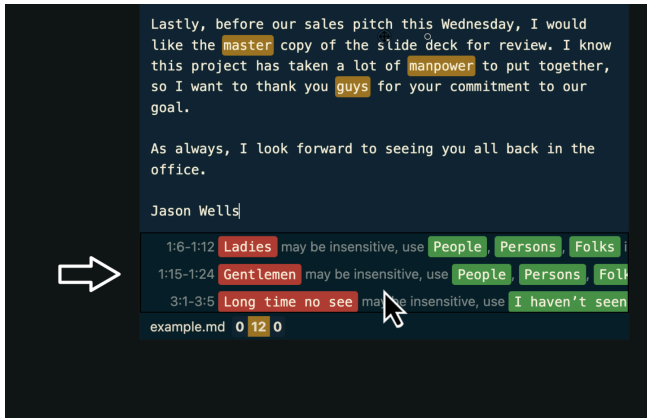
Lastly, before our sales pitch this Wednesday, I would like the master copy of the slide deck for review. I know this project has taken a lot of manpower to put together, so I want to thank you guys for your commitment to our goal.

As always, I look forward to seeing you all back in the office.

Jason Wells

1:6-1:12 Ladies may be insensitive, use People, Persons, Folks i

1:15-1:24 Gentlemen may be insensitive, use People, Persons, Folk

3:1-3:5 Long time no see may be insensitive, use I haven't seen

example.md 0 12 0